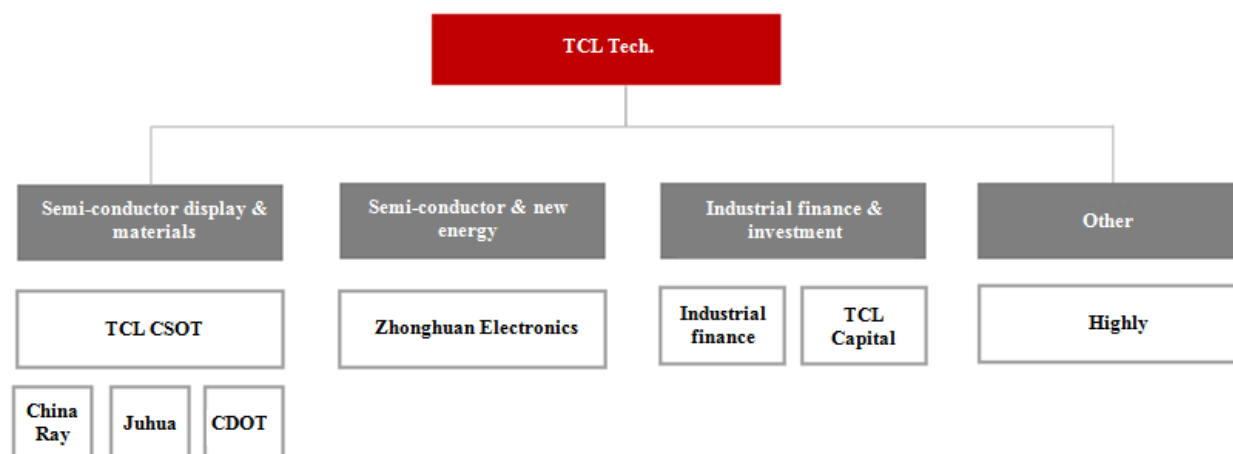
TCL Tech.

Semi-conductor display & materials

Semi-conductor & new energy

Industrial finance & investment

Other

TCL CSOT

Zhonghuan Electronics

Industrial finance

TCL Capital

Highly

China Ray

Juhua

CDOT